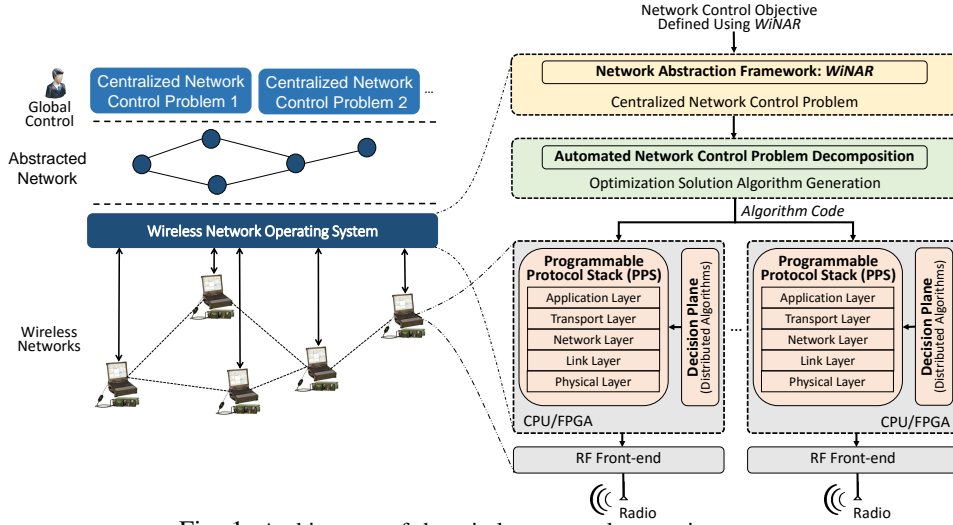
Network Control Objective
Defined Using *WiNAR*

Global Control

Centralized Network Control Problem 1

Centralized Network Control Problem 2

...

Abstracted Network

Wireless Network Operating System

Wireless Networks

Network Abstraction Framework: *WiNAR*

Centralized Network Control Problem

Automated Network Control Problem Decomposition

Optimization Solution Algorithm Generation

*Algorithm Code*

Programmable Protocol Stack (PPS)

Application Layer

Transport Layer

Network Layer

Link Layer

Physical Layer

Decision Plane
(Distributed Algorithms)

CPU/FPGA

...

Programmable Protocol Stack (PPS)

Application Layer

Transport Layer

Network Layer

Link Layer

Physical Layer

Decision Plane
(Distributed Algorithms)

CPU/FPGA

RF Front-end

Radio

RF Front-end

Radio

Fig. 1: Architecture of the wireless network operating system